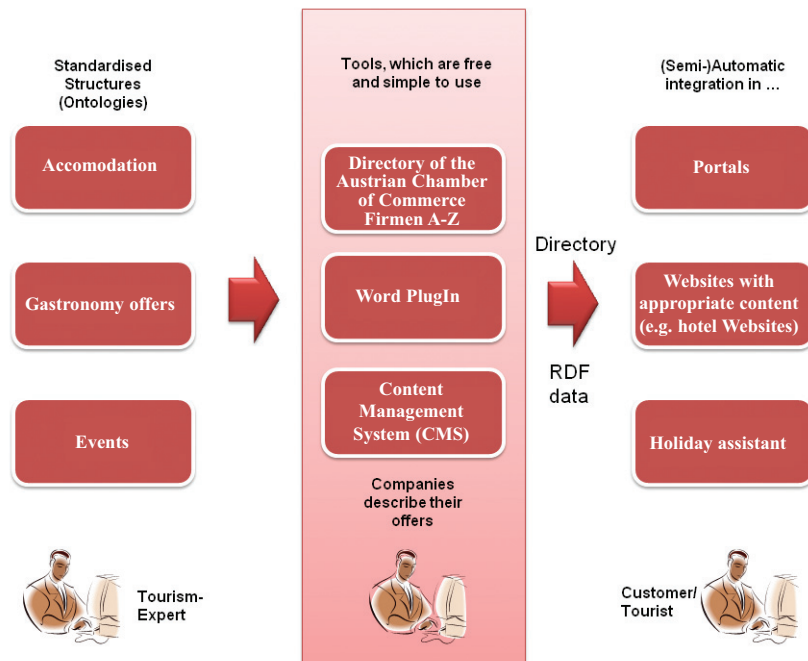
Standardised Structures (Ontologies)

Accomodation

Gastronomy offers

Events

Tourism-Expert

Tools, which are free and simple to use

Directory of the Austrian Chamber of Commerce Firmen A-Z

Word PlugIn

Content Management System (CMS)

Companies describe their offers

Directory

RDF data

(Semi-)Automatic integration in ...

Portals

Websites with appropriate content (e.g. hotel Websites)

Holiday assistant

Customer/ Tourist